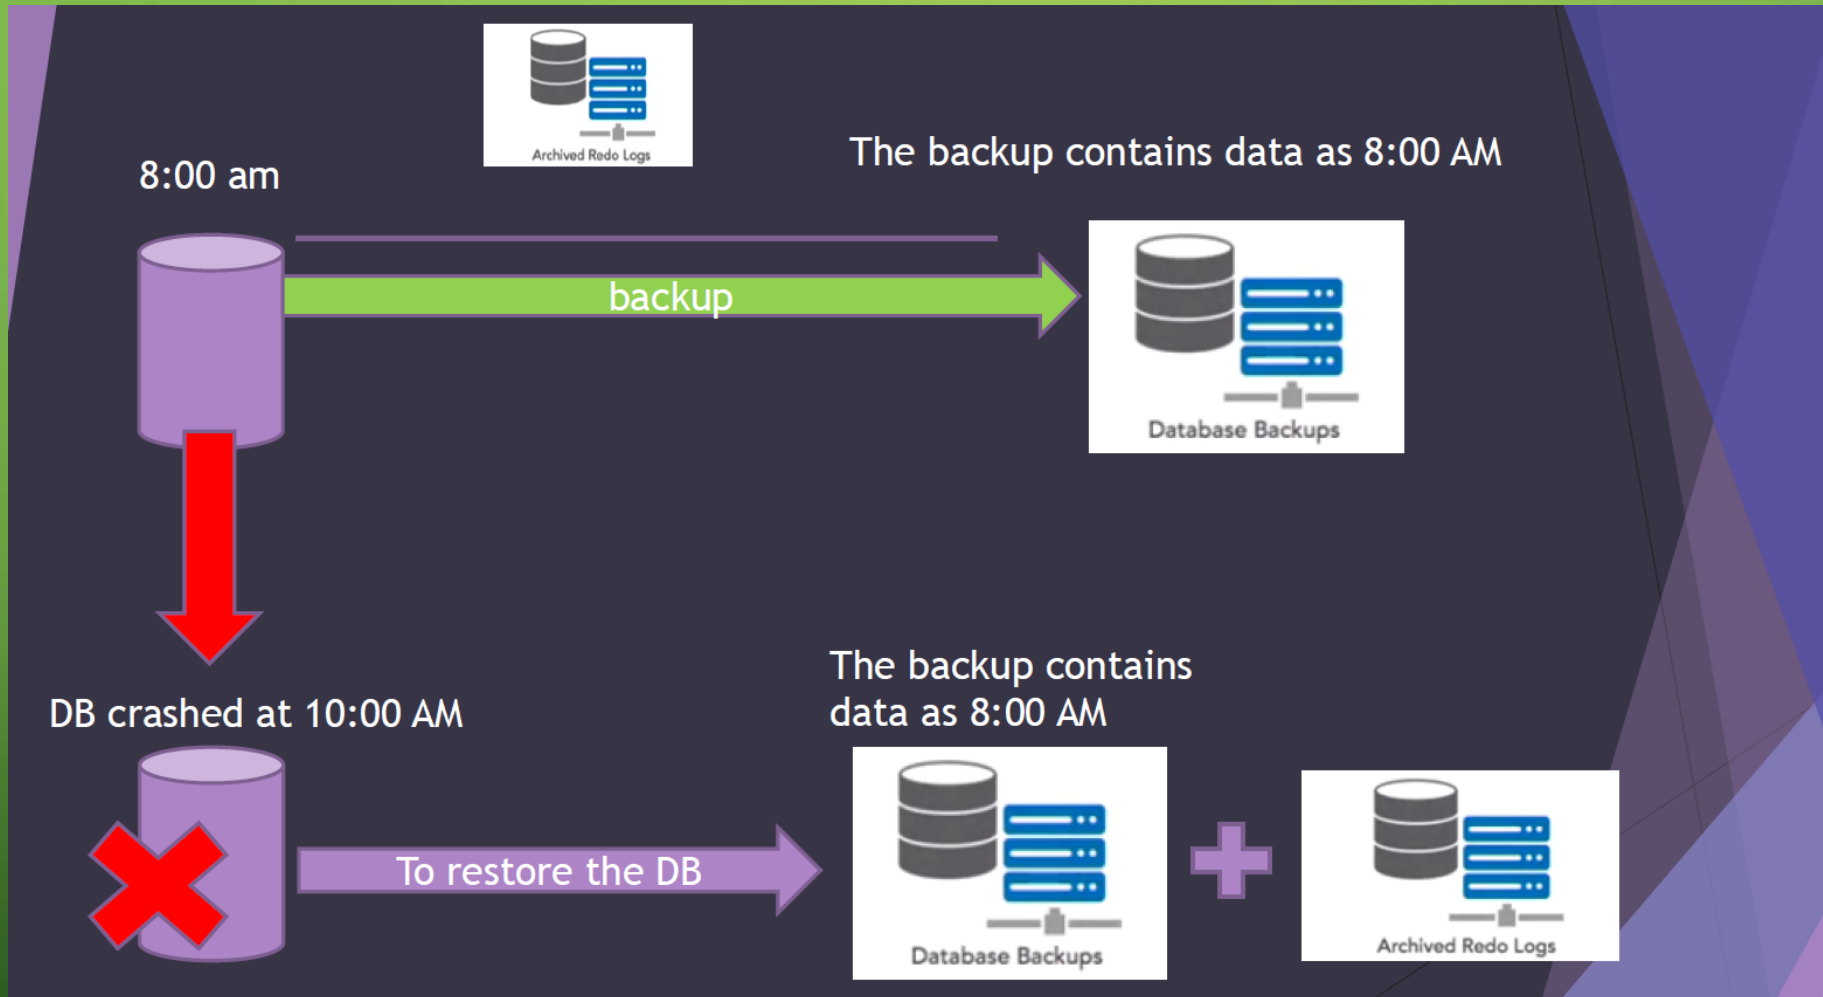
Archived Redo Logs

8:00 am

The backup contains data as 8:00 AM

backup

Database Backups

DB crashed at 10:00 AM

The backup contains data as 8:00 AM

To restore the DB

Database Backups

Archived Redo Logs